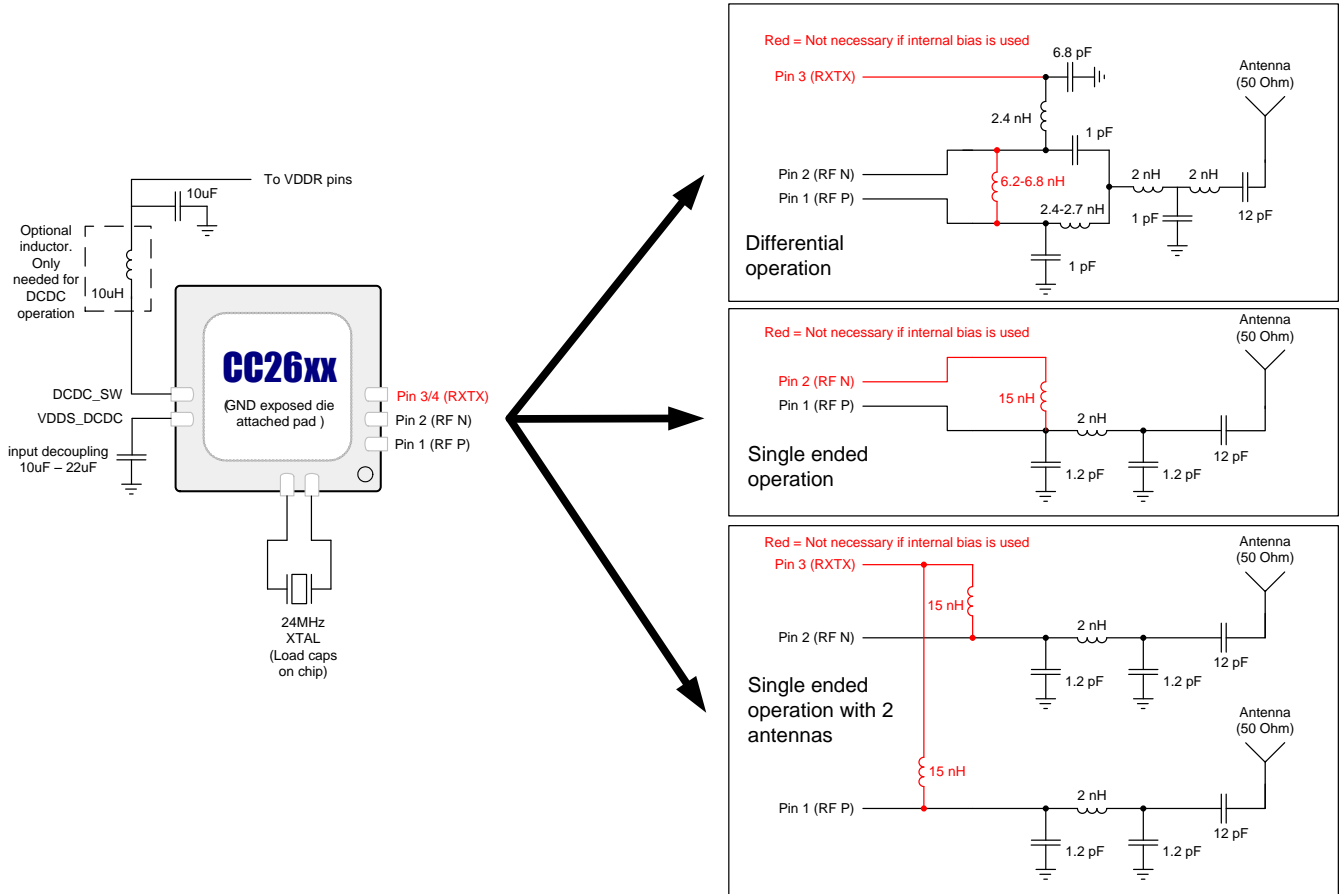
To VDDR pins

10uF

Optional inductor. Only needed for DCDC operation

10uH

DCDC_SW

VDDS_DCDC

input decoupling 10uF – 22uF

CC26xx

(GND exposed die attached pad )

Pin 3/4 (RXTX)

Pin 2 (RF N)

Pin 1 (RF P)

24MHz XTAL (Load caps on chip)

Red = Not necessary if internal bias is used

6.8 pF

Pin 3 (RXTX)

Antenna (50 Ohm)

2.4 nH

1 pF

Pin 2 (RF N)

6.2-6.8 nH

Pin 1 (RF P)

2 nH

2 nH

2.4-2.7 nH

1 pF

12 pF

Differential operation

1 pF

Red = Not necessary if internal bias is used

Antenna (50 Ohm)

Pin 2 (RF N)

15 nH

Pin 1 (RF P)

2 nH

Single ended operation

12 pF

1.2 pF

1.2 pF

Red = Not necessary if internal bias is used

Pin 3 (RXTX)

Antenna (50 Ohm)

15 nH

Pin 2 (RF N)

2 nH

12 pF

Single ended operation with 2 antennas

1.2 pF

1.2 pF

Antenna (50 Ohm)

15 nH

Pin 1 (RF P)

2 nH

12 pF

1.2 pF

1.2 pF